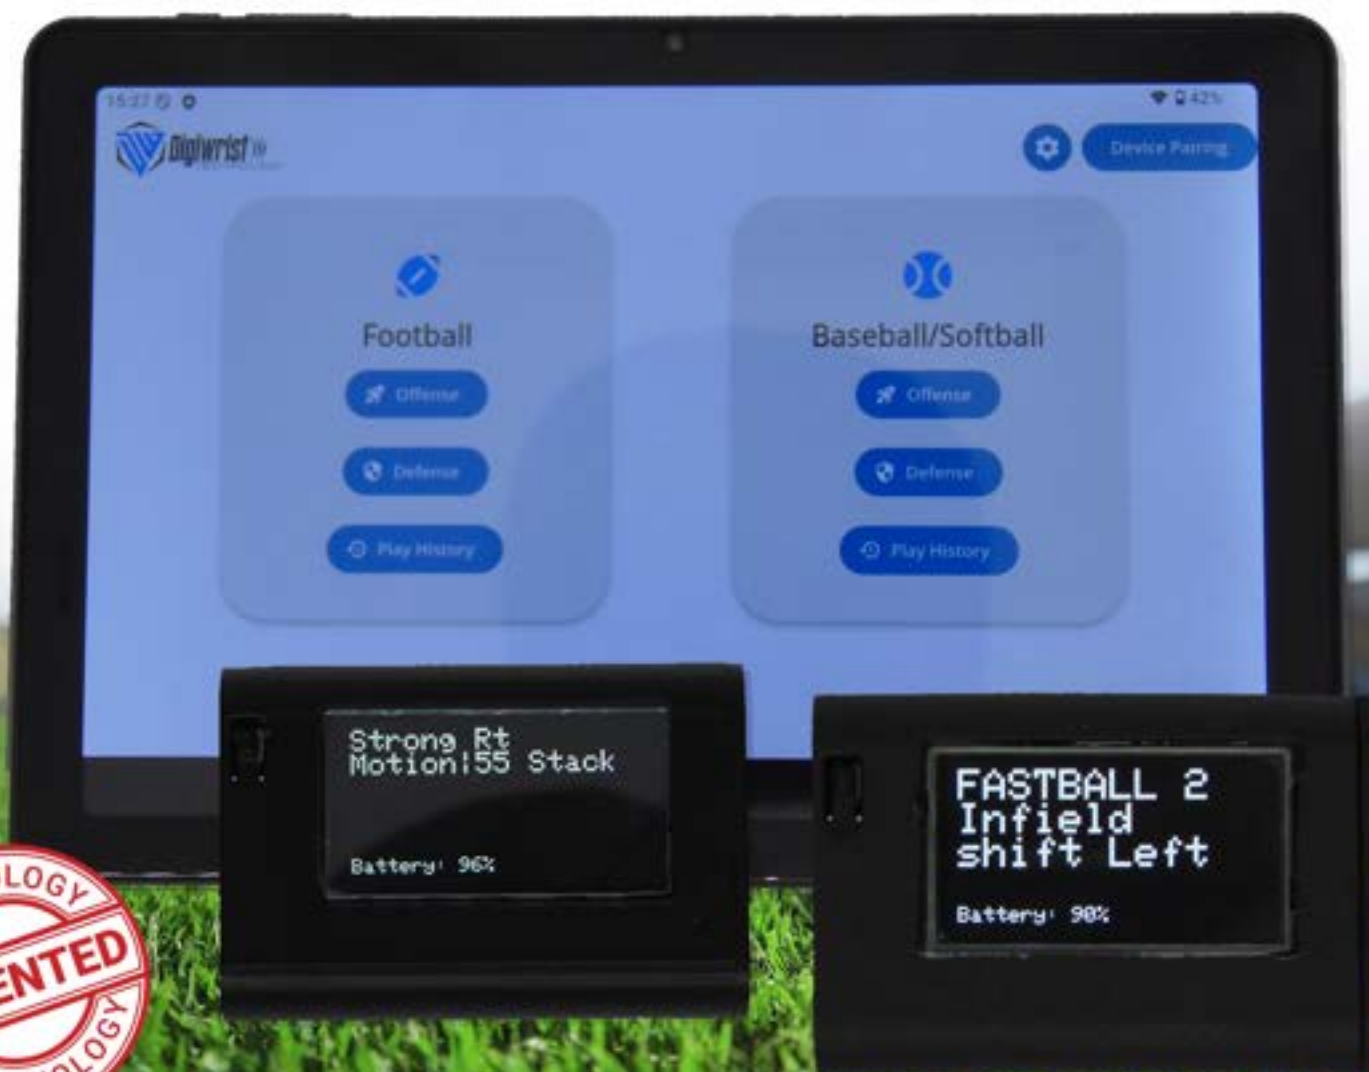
15:37

42%

Digiwrist

Device Pairing

Football

Offense

Defense

Play History

Baseball/Softball

Offense

Defense

Play History

Strong Rt
Motion!55 Stack

Battery: 96%

FASTBALL 2
Infield
shift Left

Battery: 98%

LOGY
ENTED
LOGY